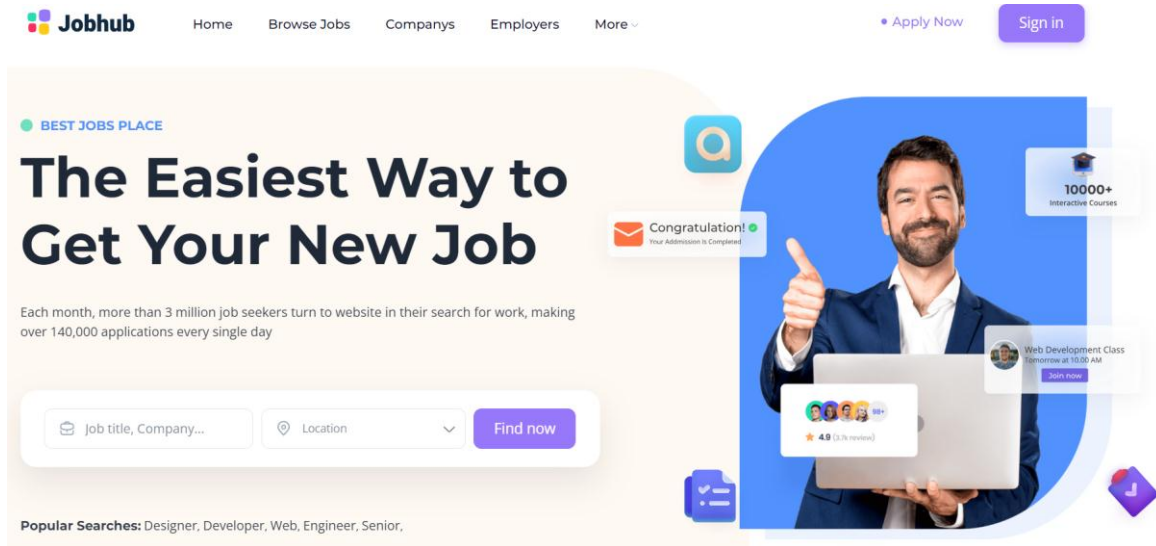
Jobhub

Home Browse Jobs Companys Employers More

• Apply Now

Sign in

BEST JOBS PLACE

The Easiest Way to Get Your New Job

Each month, more than 3 million job seekers turn to website in their search for work, making over 140,000 applications every single day

Job title, Company...

Location

Find now

Popular Searches: Designer, Developer, Web, Engineer, Senior,

Congratulation!

Your Admission Is Completed

10000+

Interactive Courses

Web Development Class

Tomorrow at 10.00 AM

Join now

98+

4.9 (3.1k review)